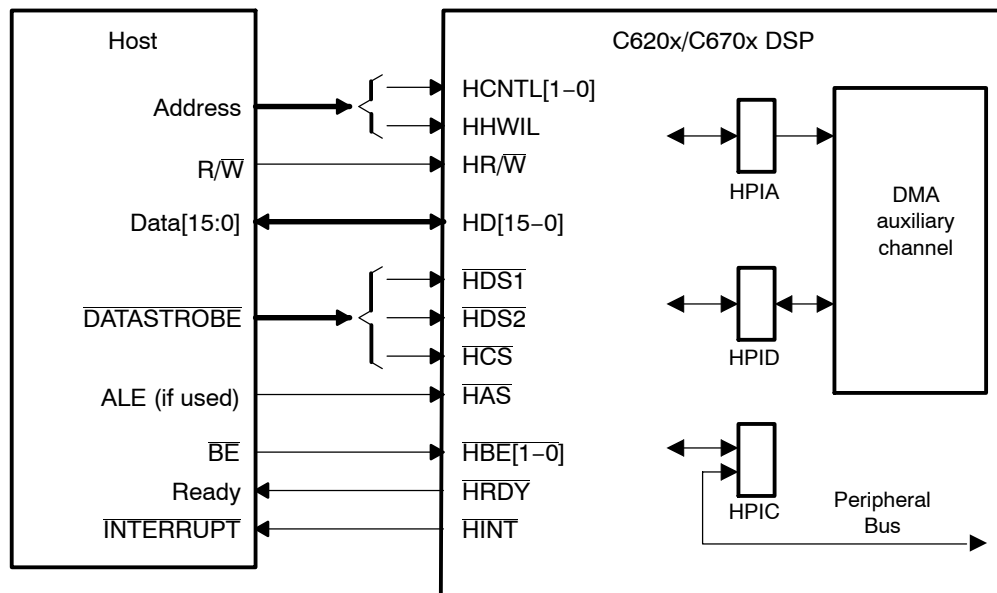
Host

Address

R/$\overline{W}$

Data[15:0]

$\overline{DATASTROBE}$

ALE (if used)

$\overline{BE}$

Ready

$\overline{INTERRUPT}$

C620x/C670x DSP

HCNTL[1−0]

HHWIL

HR/$\overline{W}$

HD[15−0]

$\overline{HDS1}$

$\overline{HDS2}$

$\overline{HCS}$

$\overline{HAS}$

$\overline{HBE[1-0]}$

$\overline{HRDY}$

$\overline{HINT}$

HPIA

HPID

HPIC

DMA auxiliary channel

Peripheral Bus